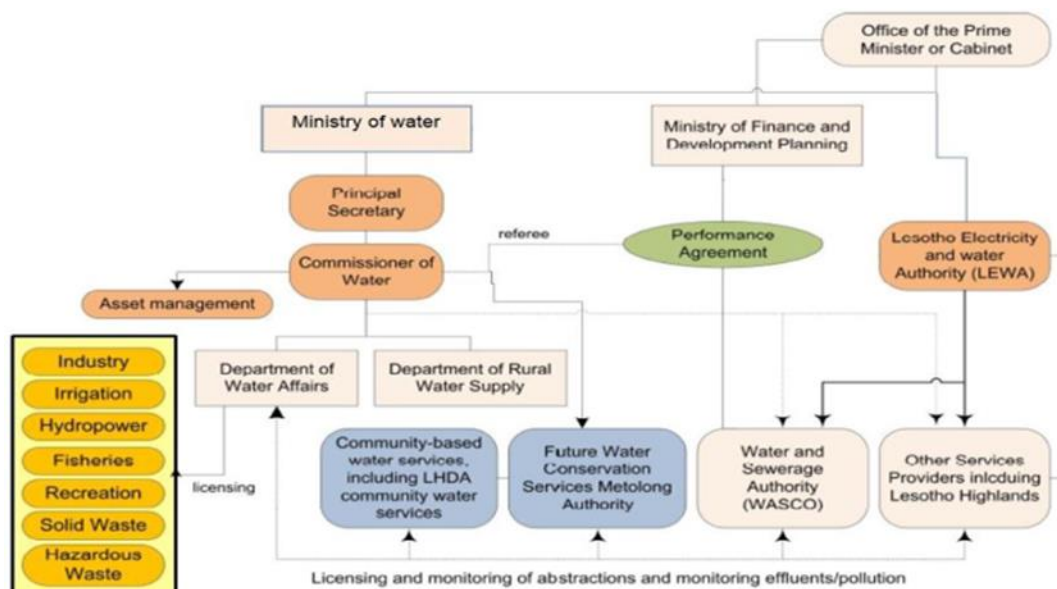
Office of the Prime Minister or Cabinet

Ministry of water

Ministry of Finance and Development Planning

Principal Secretary

referee

Performance Agreement

Lesotho Electricity and water Authority (LEWA)

Commissioner of Water

Asset management

Industry

Irrigation

Hydropower

Fisheries

Recreation

Solid Waste

Hazardous Waste

Department of Water Affairs

Department of Rural Water Supply

licensing

Community-based water services, including LHDA community water services

Future Water Conservation Services Metolong Authority

Water and Sewerage Authority (WASCO)

Other Services Providers inlcduing Lesotho Highlands

Licensing and monitoring of abstractions and monitoring effluents/pollution